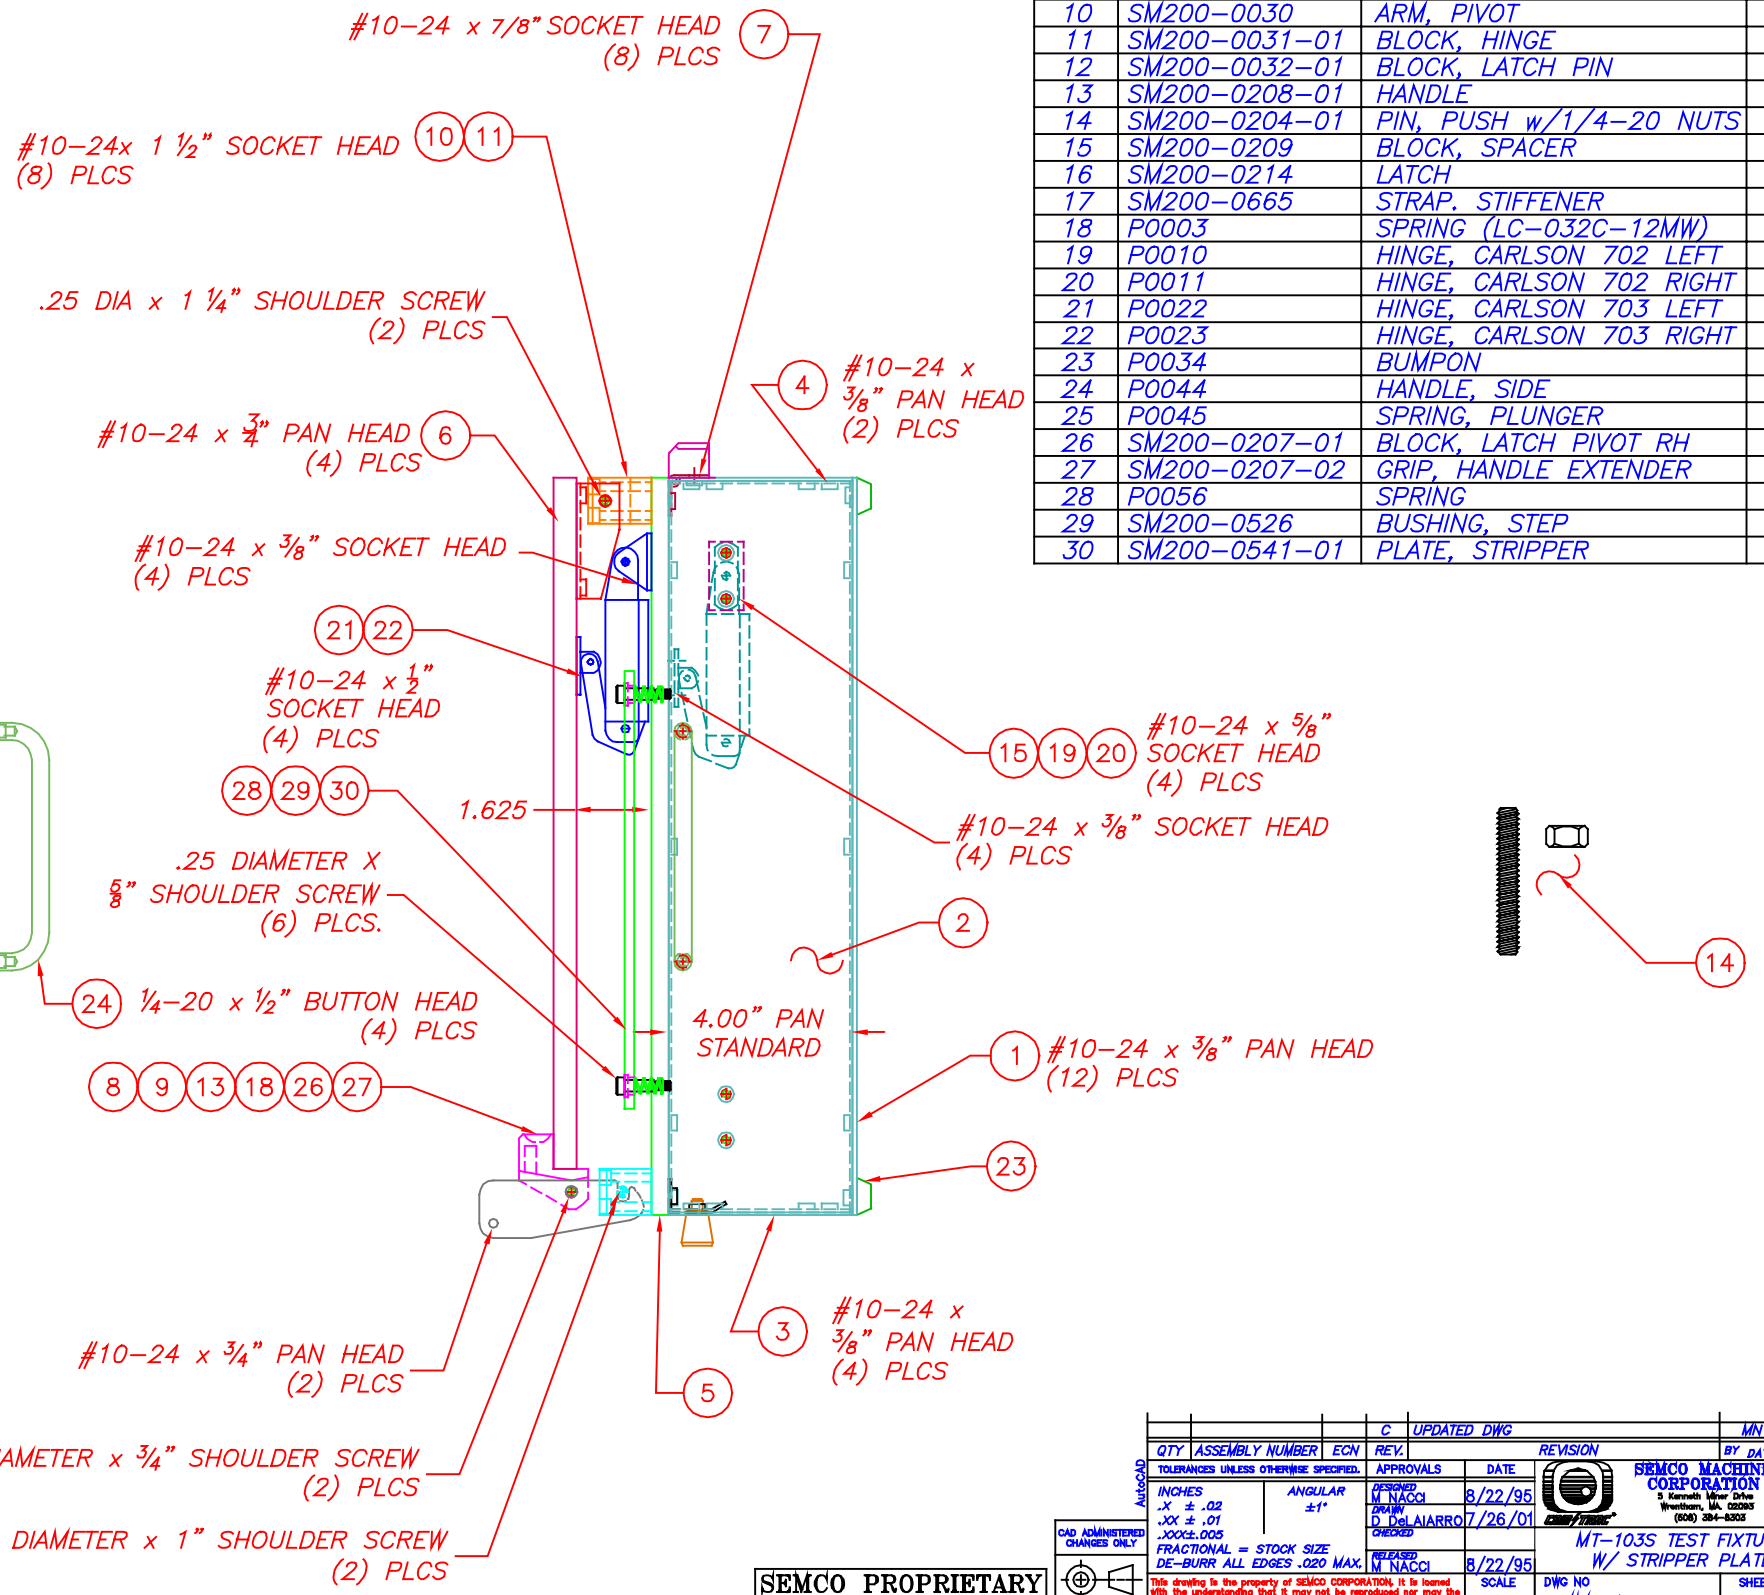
| 10 | SM200-0030 | ARM, PIVOT |
|---|---|---|
| 11 | SM200-0031-01 | BLOCK, HINGE |
| 12 | SM200-0032-01 | BLOCK, LATCH PIN |
| 13 | SM200-0208-01 | HANDLE |
| 14 | SM200-0204-01 | PIN, PUSH w/1/4-20 NUTS |
| 15 | SM200-0209 | BLOCK, SPACER |
| 16 | SM200-0214 | LATCH |
| 17 | SM200-0665 | STRAP. STIFFENER |
| 18 | P0003 | SPRING (LC-032C-12MW) |
| 19 | P0010 | HINGE, CARLSON 702 LEFT |
| 20 | P0011 | HINGE, CARLSON 702 RIGHT |
| 21 | P0022 | HINGE, CARLSON 703 LEFT |
| 22 | P0023 | HINGE, CARLSON 703 RIGHT |
| 23 | P0034 | BUMPON |
| 24 | P0044 | HANDLE, SIDE |
| 25 | P0045 | SPRING, PLUNGER |
| 26 | SM200-0207-01 | BLOCK, LATCH PIVOT RH |
| 27 | SM200-0207-02 | GRIP, HANDLE EXTENDER |
| 28 | P0056 | SPRING |
| 29 | SM200-0526 | BUSHING, STEP |
| 30 | SM200-0541-01 | PLATE, STRIPPER |

#10-24 x 7/8" SOCKET HEAD (8) PLCS 7

#10-24x 1 ½" SOCKET HEAD (8) PLCS 10 11

.25 DIA x 1 ¼" SHOULDER SCREW (2) PLCS

4 #10-24 x ⅜" PAN HEAD (2) PLCS

#10-24 x ¾" PAN HEAD 6 (4) PLCS

#10-24 x ⅜" SOCKET HEAD (4) PLCS

21 22

#10-24 x ½" SOCKET HEAD (4) PLCS

15 19 20 #10-24 x ⅝" SOCKET HEAD (4) PLCS

28 29 30

1.625

#10-24 x ⅜" SOCKET HEAD (4) PLCS

.25 DIAMETER X ⅝" SHOULDER SCREW (6) PLCS.

2

14

24 ¼-20 x ½" BUTTON HEAD (4) PLCS

4.00" PAN STANDARD

1 #10-24 x ⅜" PAN HEAD (12) PLCS

8 9 13 18 26 27

23

#10-24 x ⅜" PAN HEAD (4) PLCS 3

#10-24 x ¾" PAN HEAD (2) PLCS

5

AMETER x ¾" SHOULDER SCREW (2) PLCS

DIAMETER x 1" SHOULDER SCREW (2) PLCS

SEMCO PROPRIETARY

C UPDATED DWG MN
QTY ASSEMBLY NUMBER ECN REV. REVISION BY DA
TOLERANCES UNLESS OTHERWISE SPECIFIED. APPROVALS DATE
AutoCAD
INCHES ANGULAR ±1°
.X ± .02
.XX ± .01
.XXX±.005
FRACTIONAL = STOCK SIZE
DE-BURR ALL EDGES .020 MAX.
DESIGNED M NACCI 8/22/95
DRAWN D DeLAIARRO 7/26/01
CHECKED
RELEASED M NACCI 8/22/95
CAD ADMINISTERED CHANGES ONLY
SEMCO MACHIN CORPORATION 5 Kenneth Miner Drive Wrentham, MA 02093 (508) 384-8303
MT-103S TEST FIXTU W/ STRIPPER PLAT
SCALE DWG NO SHEE
This drawing is the property of SEMCO CORPORATION, it is loaned with the understanding that it may not be reproduced nor may the